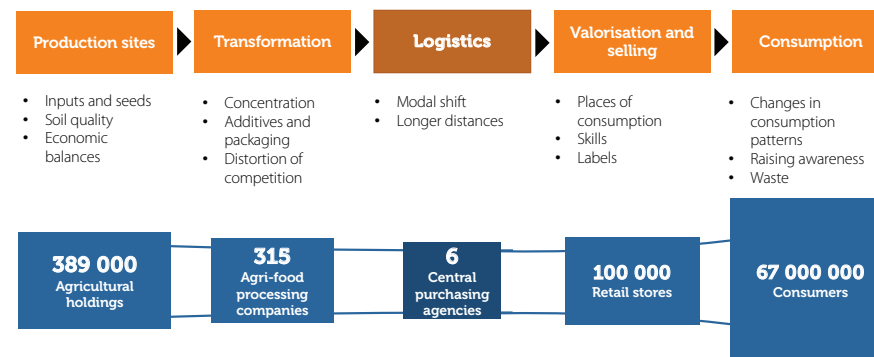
Production sites

Transformation

Logistics

Valorisation and selling

Consumption

- Inputs and seeds
- Soil quality
- Economic balances

- Concentration
- Additives and packaging
- Distortion of competition

- Modal shift
- Longer distances

- Places of consumption
- Skills
- Labels

- Changes in consumption patterns
- Raising awareness
- Waste

389 000
Agricultural holdings

315
Agri-food processing companies

6
Central purchasing agencies

100 000
Retail stores

67 000 000
Consumers